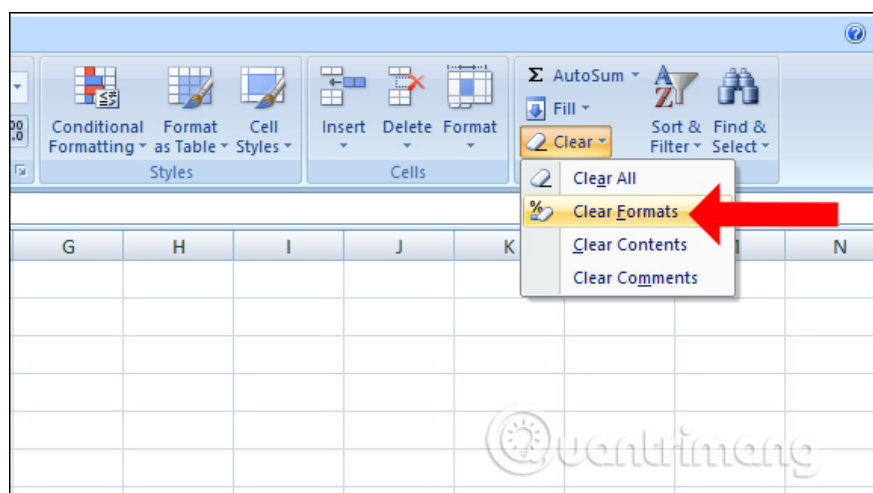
Conditional Formatting
Format as Table
Cell Styles
Styles
Insert
Delete
Format
Cells
Σ AutoSum
Fill
Clear
Sort & Filter
Find & Select
Clear All
Clear Formats
Clear Contents
Clear Comments
G
H
I
J
K
M
N
uantrimang